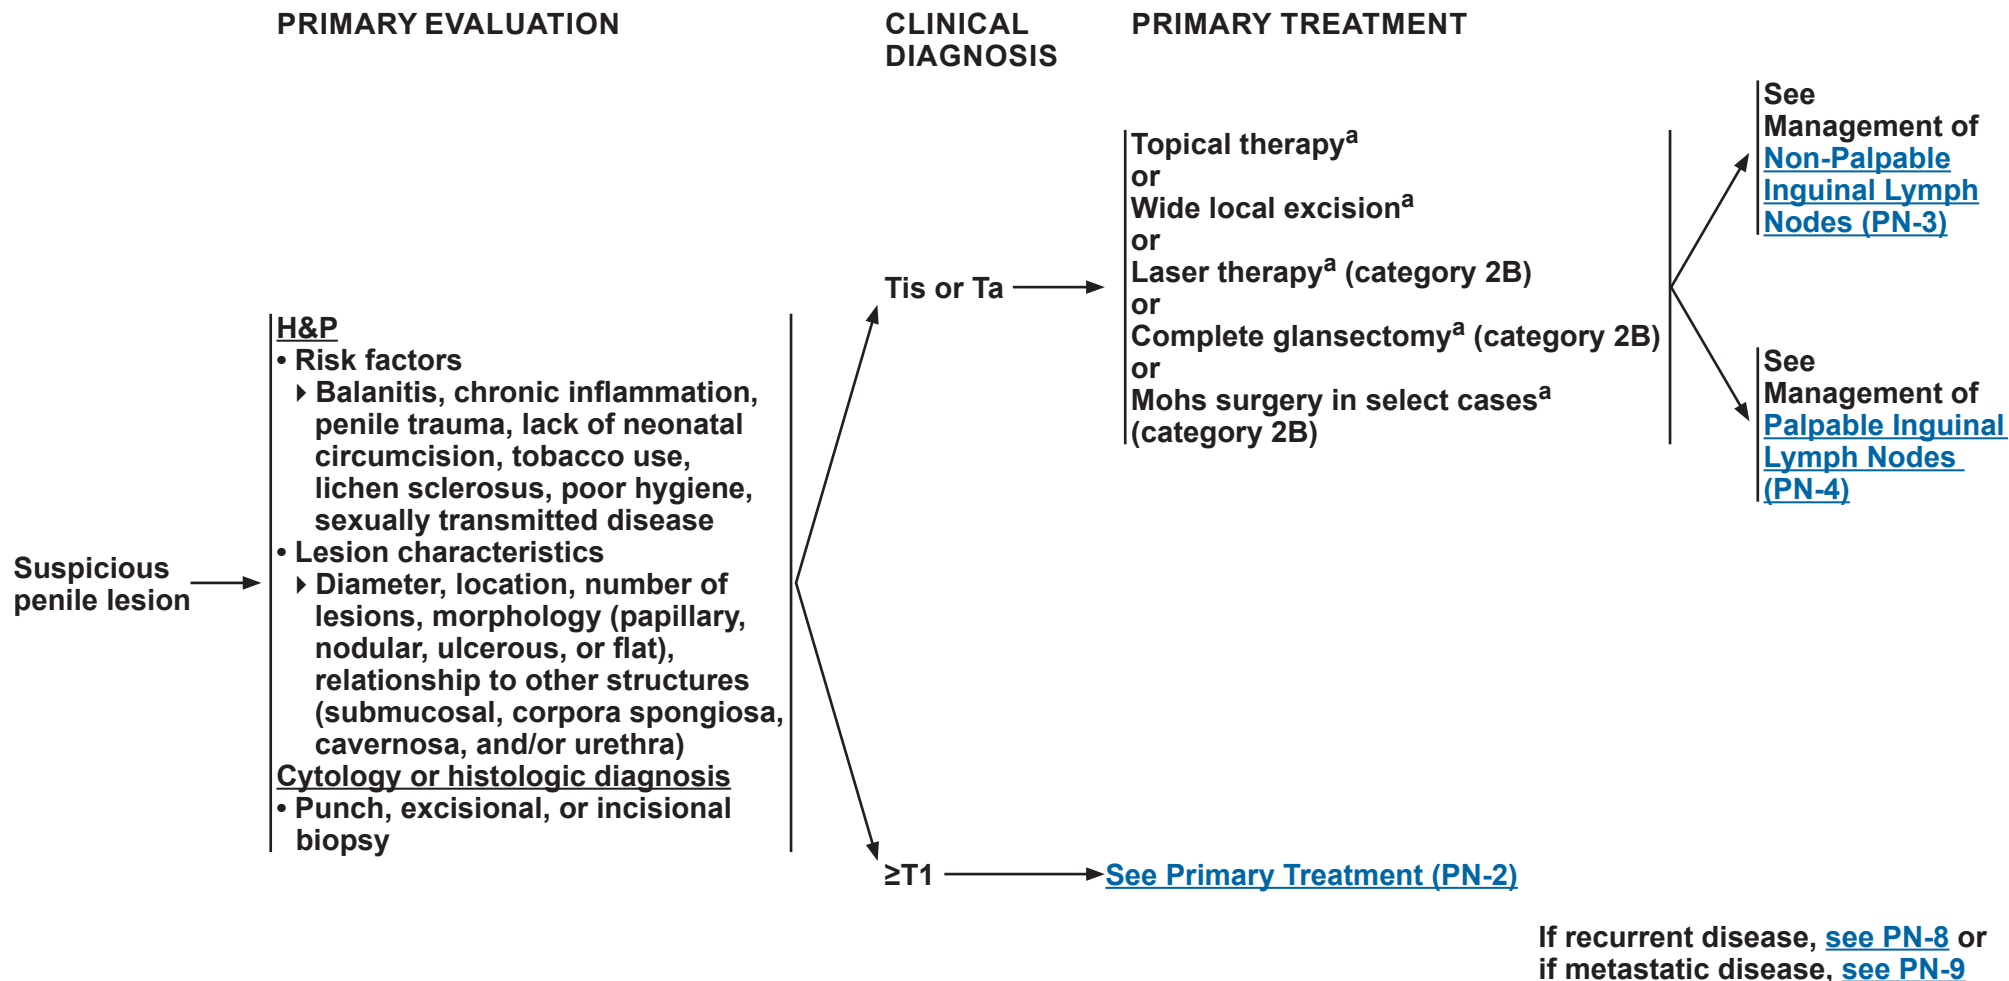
PRIMARY EVALUATION

CLINICAL DIAGNOSIS

PRIMARY TREATMENT

Suspicious penile lesion

H&P
• Risk factors
‣ Balanitis, chronic inflammation, penile trauma, lack of neonatal circumcision, tobacco use, lichen sclerosus, poor hygiene, sexually transmitted disease
• Lesion characteristics
‣ Diameter, location, number of lesions, morphology (papillary, nodular, ulcerous, or flat), relationship to other structures (submucosal, corpora spongiosa, cavernosa, and/or urethra)
Cytology or histologic diagnosis
• Punch, excisional, or incisional biopsy

Tis or Ta

Topical therapy$^{a}$
or
Wide local excision$^{a}$
or
Laser therapy$^{a}$ (category 2B)
or
Complete glansectomy$^{a}$ (category 2B)
or
Mohs surgery in select cases$^{a}$ (category 2B)

See Management of Non-Palpable Inguinal Lymph Nodes (PN-3)

See Management of Palpable Inguinal Lymph Nodes (PN-4)

≥T1

See Primary Treatment (PN-2)

If recurrent disease, see PN-8 or if metastatic disease, see PN-9